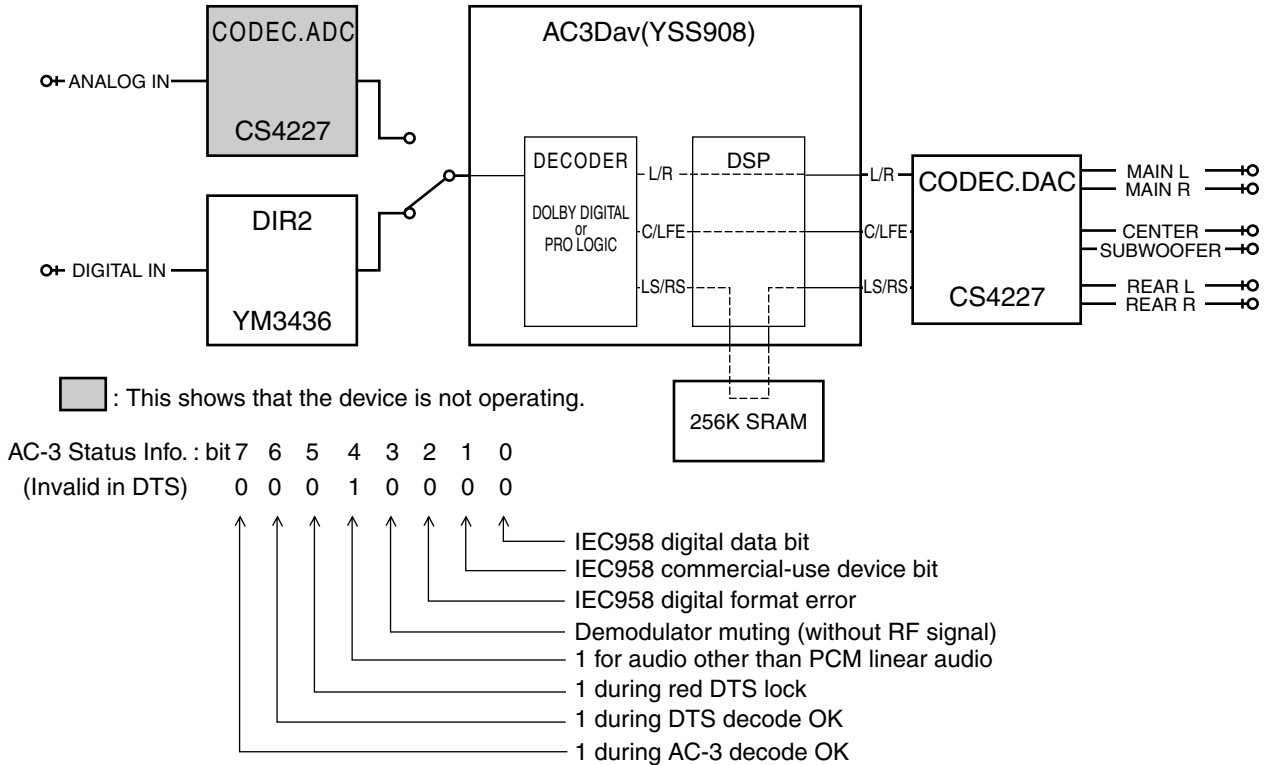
CODEC.ADC

CS4227

ANALOG IN

DIR2

YM3436

DIGITAL IN

AC3Dav(YSS908)

DECODER

DOLBY DIGITAL or PRO LOGIC

L/R

C/LFE

LS/RS

DSP

L/R

C/LFE

LS/RS

CODEC.DAC

CS4227

MAIN L
MAIN R

CENTER
SUBWOOFER

REAR L
REAR R

256K SRAM

: This shows that the device is not operating.

AC-3 Status Info. : bit 7 6 5 4 3 2 1 0
(Invalid in DTS) 0 0 0 1 0 0 0 0

IEC958 digital data bit
IEC958 commercial-use device bit
IEC958 digital format error
Demodulator muting (without RF signal)
1 for audio other than PCM linear audio
1 during red DTS lock
1 during DTS decode OK
1 during AC-3 decode OK